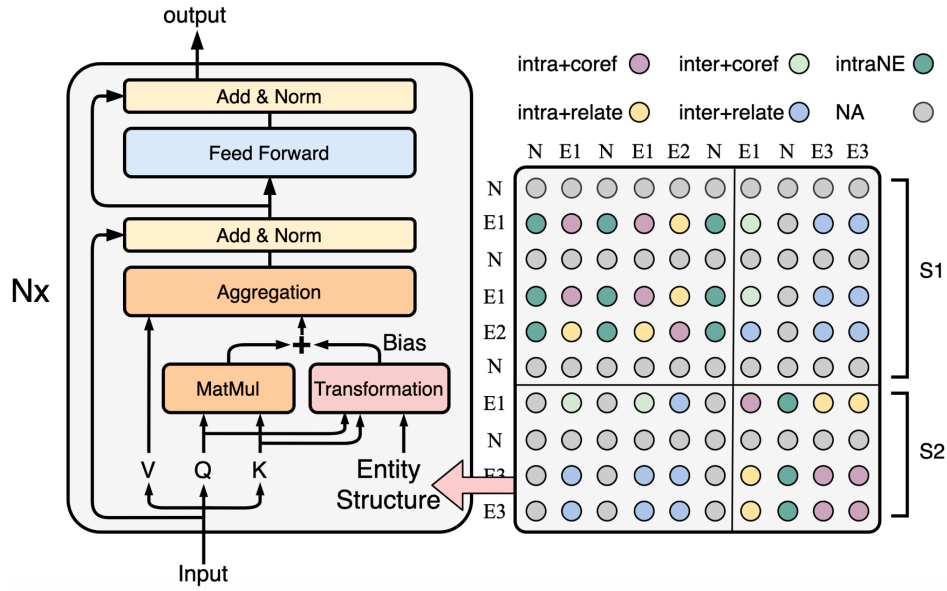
output

Add & Norm

Feed Forward

Add & Norm

Aggregation

Bias

MatMul

Transformation

Nx

V Q K

Entity Structure

Input

intra+coref
inter+coref
intraNE
intra+relate
inter+relate
NA

N E1 N E1 E2 N E1 N E3 E3

N
E1
N
E1
E2
N
E1
N
E3
E3

S1

S2